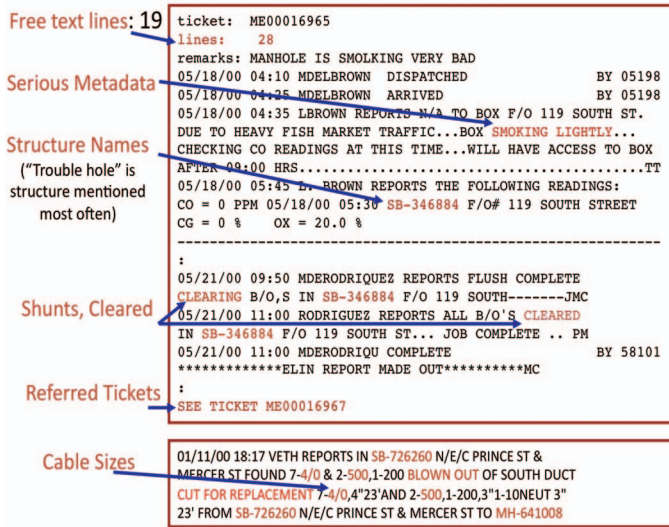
Free text lines: 19

Serious Metadata

Structure Names

("Trouble hole" is structure mentioned most often)

Shunts, Cleared

Referred Tickets

ticket: ME00016965
lines: 28
remarks: MANHOLE IS SMOLKING VERY BAD
05/18/00 04:10 MDELBROWN DISPATCHED BY 05198
05/18/00 04:25 MDELBROWN ARRIVED BY 05198
05/18/00 04:35 LBROWN REPORTS N/A TO BOX F/O 119 SOUTH ST. DUE TO HEAVY FISH MARKET TRAFFIC...BOX SMOKING LIGHTLY... CHECKING CO READINGS AT THIS TIME...WILL HAVE ACCESS TO BOX AFTER 09:00 HRS..........................................TT
05/18/00 05:45 L. BROWN REPORTS THE FOLLOWING READINGS:
CO = 0 PPM 05/18/00 05:30 SB-346884 F/O# 119 SOUTH STREET
CG = 0 % OX = 20.0 %
------------------------------------------------------------
:
05/21/00 09:50 MDERODRIQUEZ REPORTS FLUSH COMPLETE
CLEARING B/O,S IN SB-346884 F/O 119 SOUTH-------JMC
05/21/00 11:00 RODRIGUEZ REPORTS ALL B/O'S CLEARED IN SB-346884 F/O 119 SOUTH ST... JOB COMPLETE .. PM
05/21/00 11:00 MDERODRIQU COMPLETE BY 58101
*************ELIN REPORT MADE OUT**********MC
:
SEE TICKET ME00016967

Cable Sizes

01/11/00 18:17 VETH REPORTS IN SB-726260 N/E/C PRINCE ST & MERCER ST FOUND 7-4/0 & 2-500,1-200 BLOWN OUT OF SOUTH DUCT CUT FOR REPLACEMENT 7-4/0,4"23'AND 2-500,1-200,3"1-10NEUT 3" 23' FROM SB-726260 N/E/C PRINCE ST & MERCER ST TO MH-641008